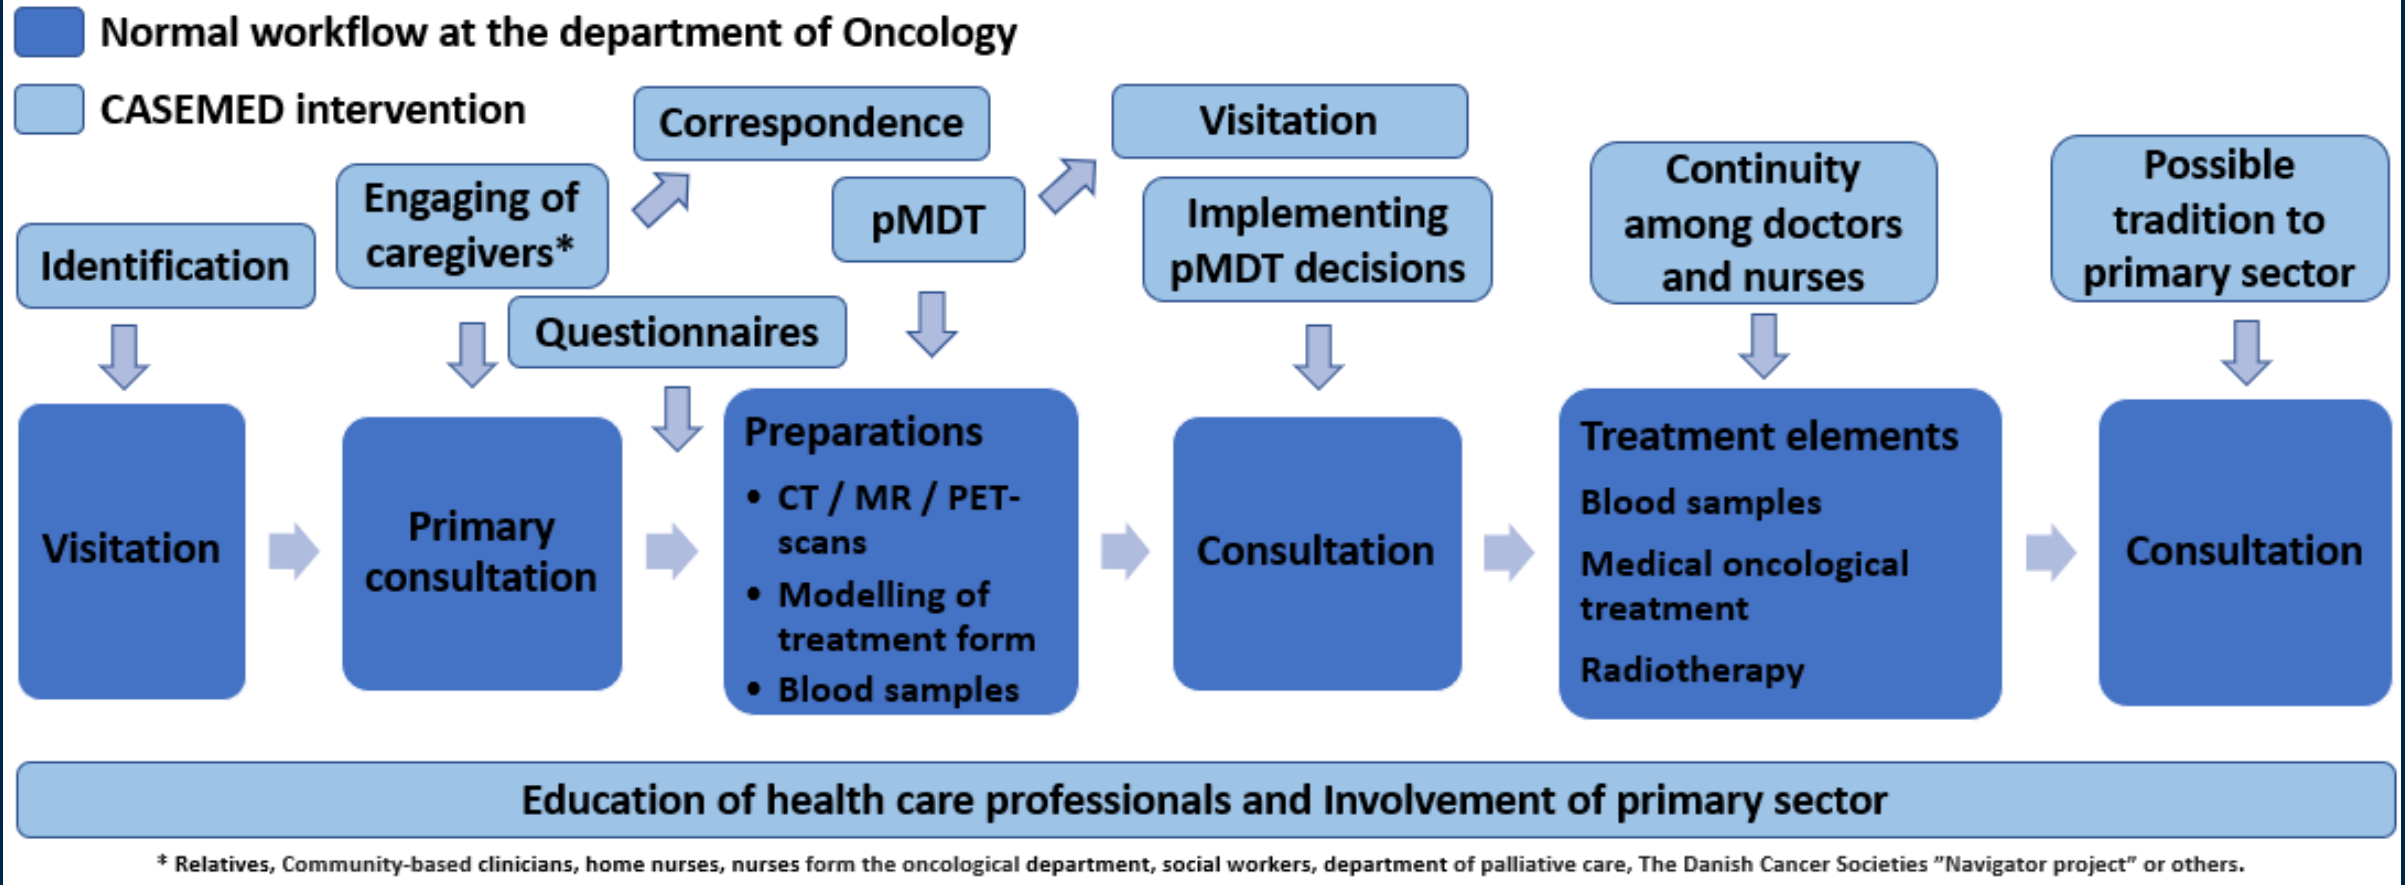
Normal workflow at the department of Oncology

CASEMED intervention

Correspondence

Visitation

Engaging of caregivers*

pMDT

Implementing pMDT decisions

Continuity among doctors and nurses

Possible tradition to primary sector

Identification

Questionnaires

Visitation

Primary consultation

Preparations
• CT / MR / PET-scans
• Modelling of treatment form
• Blood samples

Consultation

Treatment elements
Blood samples
Medical oncological treatment
Radiotherapy

Consultation

Education of health care professionals and Involvement of primary sector

* Relatives, Community-based clinicians, home nurses, nurses form the oncological department, social workers, department of palliative care, The Danish Cancer Societies "Navigator project" or others.